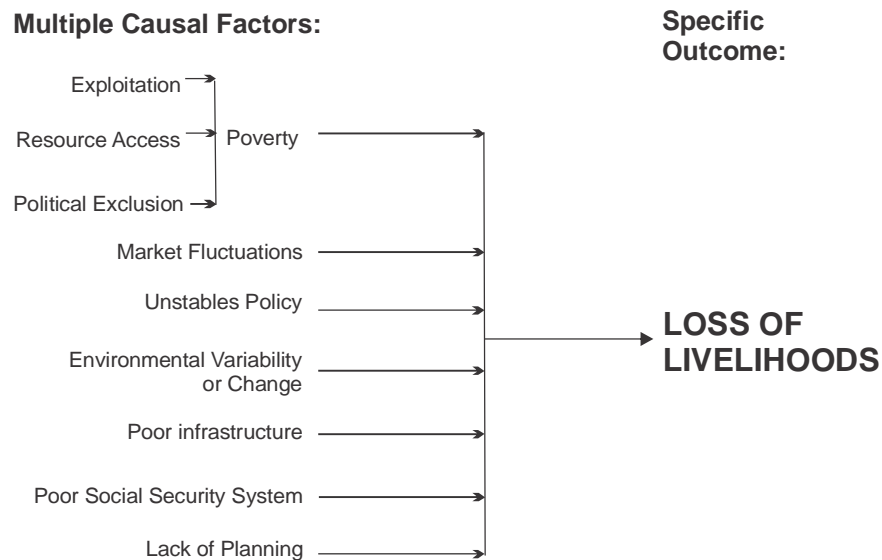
Multiple Causal Factors:

Specific Outcome:

Exploitation

Resource Access

Political Exclusion

Poverty

Market Fluctuations

Unstables Policy

Environmental Variability or Change

Poor infrastructure

Poor Social Security System

Lack of Planning

LOSS OF LIVELIHOODS